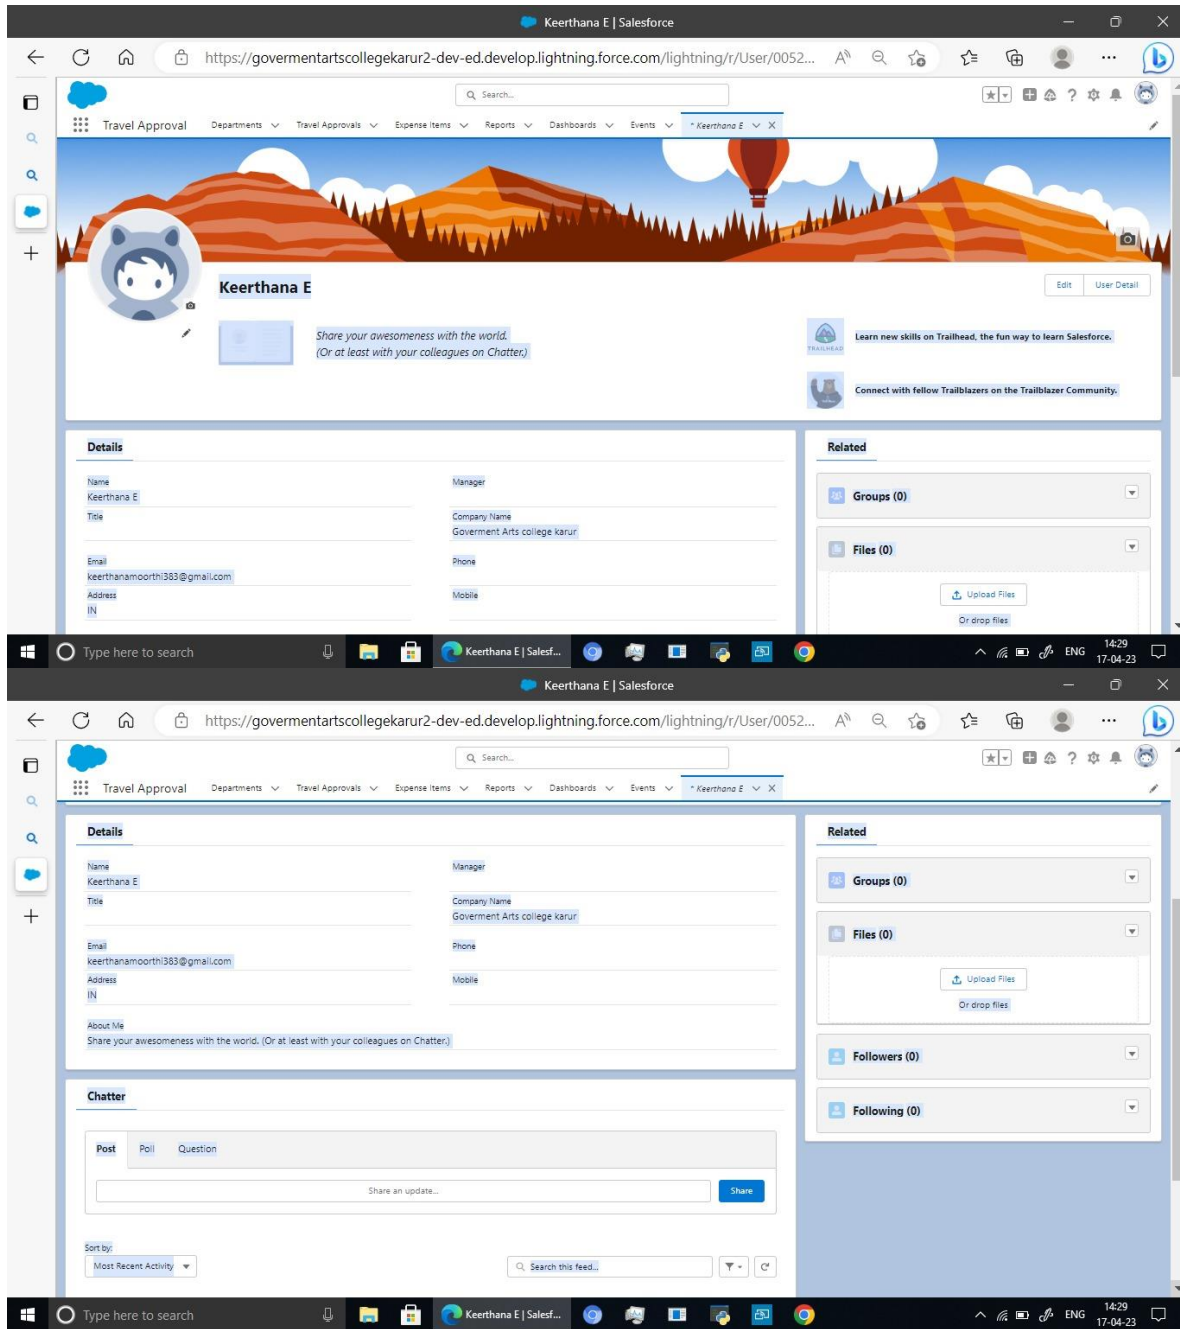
Keerthana E | Salesforce

https://govermentartscollegekarur2-dev-ed.develop.lightning.force.com/lightning/r/User/0052...

Search...

Travel Approval Departments Travel Approvals Expense Items Reports Dashboards Events * Keerthana E

Keerthana E

Edit User Detail

Share your awesomeness with the world.
(Or at least with your colleagues on Chatter.)

TRAILHEAD

Learn new skills on Trailhead, the fun way to learn Salesforce.

Connect with fellow Trailblazers on the Trailblazer Community.

Details

Name
Keerthana E

Manager

Title

Company Name
Goverment Arts college karur

Email
keerthanamoorthi383@gmail.com

Phone

Address
IN

Mobile

Related

Groups (0)

Files (0)

Upload Files

Or drop files

Type here to search

Keerthana E | Salesf...

ENG 14:29 17-04-23

Keerthana E | Salesforce

https://govermentartscollegekarur2-dev-ed.develop.lightning.force.com/lightning/r/User/0052...

Search...

Travel Approval Departments Travel Approvals Expense Items Reports Dashboards Events * Keerthana E

Details

Name
Keerthana E

Manager

Title

Company Name
Goverment Arts college karur

Email
keerthanamoorthi383@gmail.com

Phone

Address
IN

Mobile

About Me
Share your awesomeness with the world. (Or at least with your colleagues on Chatter.)

Related

Groups (0)

Files (0)

Upload Files

Or drop files

Followers (0)

Following (0)

Chatter

Post Poll Question

Share an update...

Share

Sort by:
Most Recent Activity

Search this feed...

Type here to search

Keerthana E | Salesf...

ENG 14:29 17-04-23